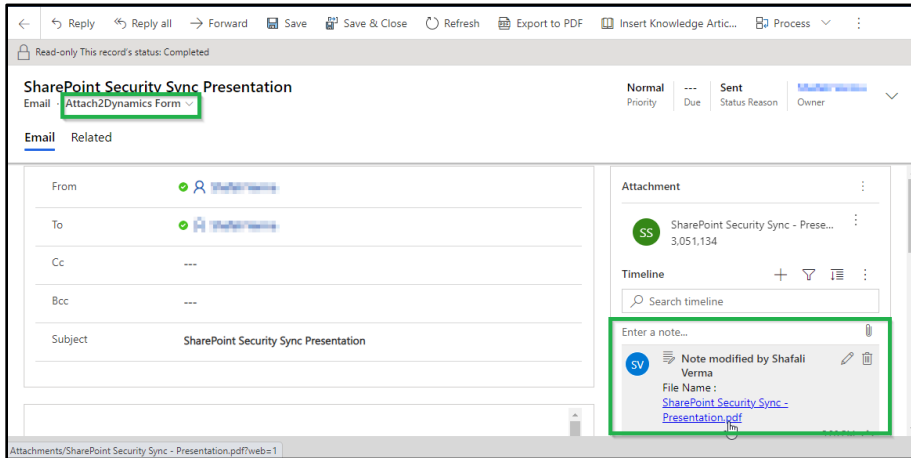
Reply   Reply all   Forward   Save   Save & Close   Refresh   Export to PDF   Insert Knowledge Artic...   Process

Read-only This record's status: Completed

SharePoint Security Sync Presentation
Email · Attach2Dynamics Form

Normal
Priority

---
Due

Sent
Status Reason

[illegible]
Owner

Email   Related

From   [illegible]

To   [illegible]

Cc   ---

Bcc   ---

Subject   SharePoint Security Sync Presentation

Attachment

SS   SharePoint Security Sync - Prese...
3,051,134

Timeline

Search timeline

Enter a note...

SV   Note modified by Shafali Verma
File Name :
SharePoint Security Sync - Presentation.pdf

Attachments/SharePoint Security Sync - Presentation.pdf?web=1